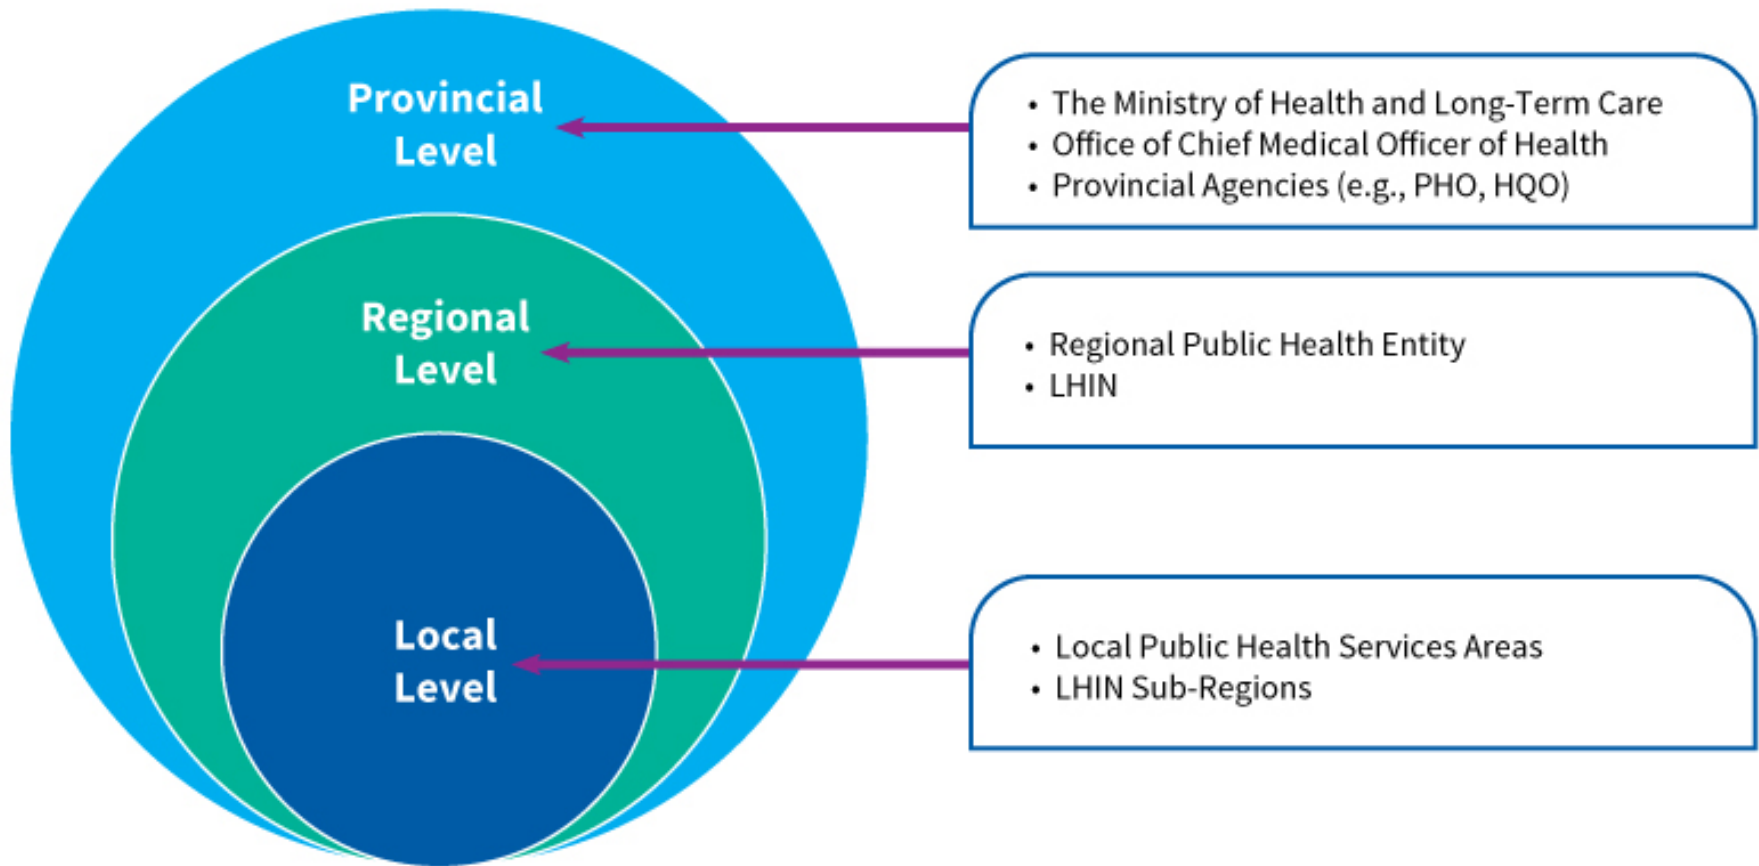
Provincial Level

- The Ministry of Health and Long-Term Care
- Office of Chief Medical Officer of Health
- Provincial Agencies (e.g., PHO, HQO)

Regional Level

- Regional Public Health Entity
- LHIN

Local Level

- Local Public Health Services Areas
- LHIN Sub-Regions